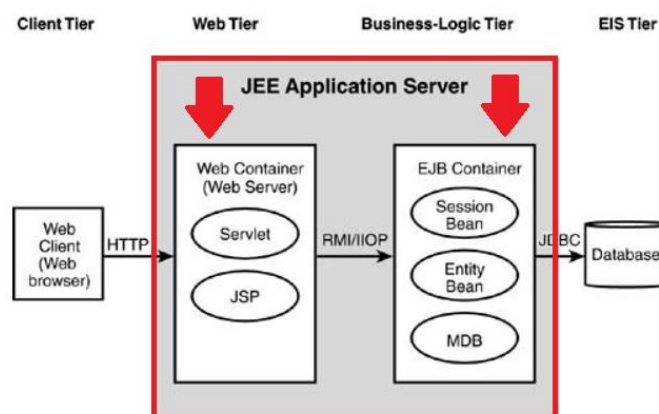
Client Tier

Web Tier

Business-Logic Tier

EIS Tier

JEE Application Server

Web Client (Web browser)

HTTP

Web Container (Web Server)

Servlet

JSP

RMI/IIOP

EJB Container

Session Bean

Entity Bean

MDB

JDBC

Database